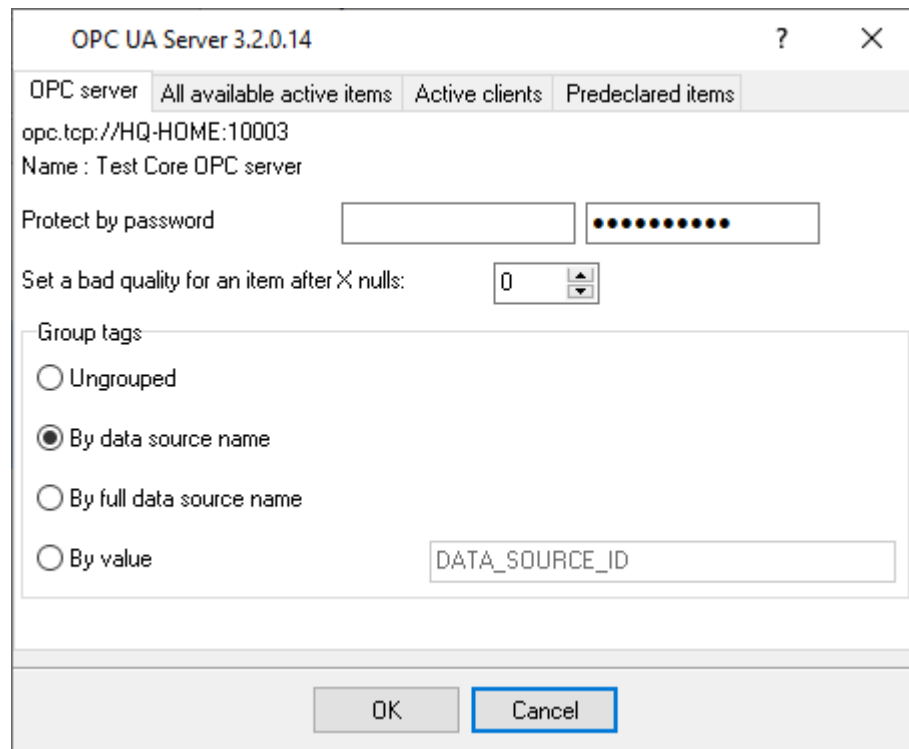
OPC UA Server 3.2.0.14

?

OPC server | All available active items | Active clients | Predeclared items

opc.tcp://HQ-HOME:10003

Name : Test Core OPC server

Protect by password

●●●●●●●●●●

Set a bad quality for an item after X nulls: 0

Group tags

Ungrouped

By data source name

By full data source name

By value

DATA_SOURCE_ID

OK

Cancel